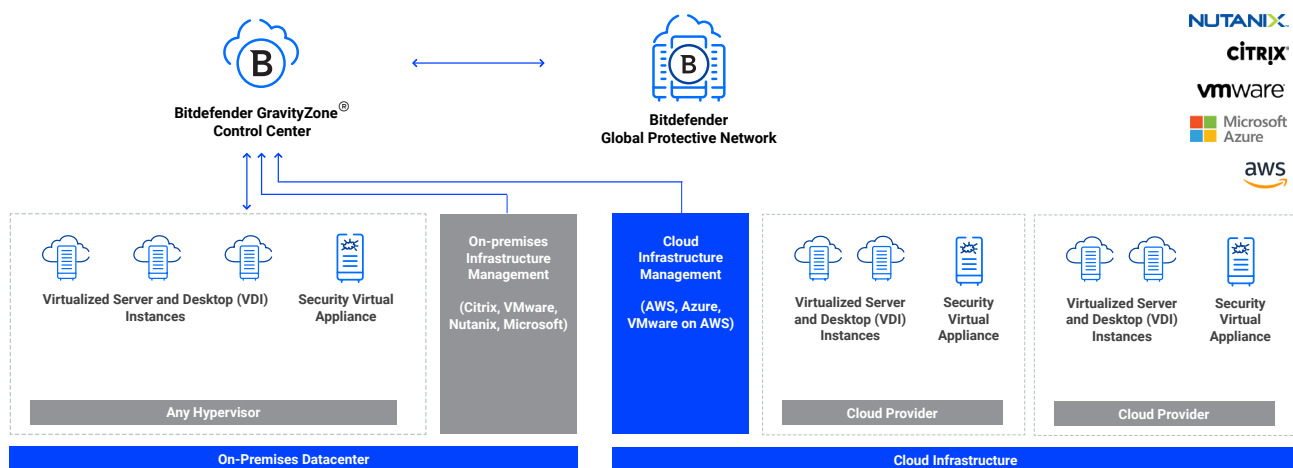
B

Bitdefender GravityZone®
Control Center

B

Bitdefender
Global Protective Network

NUTANIX
CITRIX
vmware
Microsoft Azure
aws

Virtualized Server and Desktop (VDI) Instances

Security Virtual Appliance

Any Hypervisor

On-premises Infrastructure Management

(Citrix, VMware, Nutanix, Microsoft)

Cloud Infrastructure Management

(AWS, Azure, VMware on AWS)

Virtualized Server and Desktop (VDI) Instances

Security Virtual Appliance

Cloud Provider

Virtualized Server and Desktop (VDI) Instances

Security Virtual Appliance

Cloud Provider

On-Premises Datacenter

Cloud Infrastructure